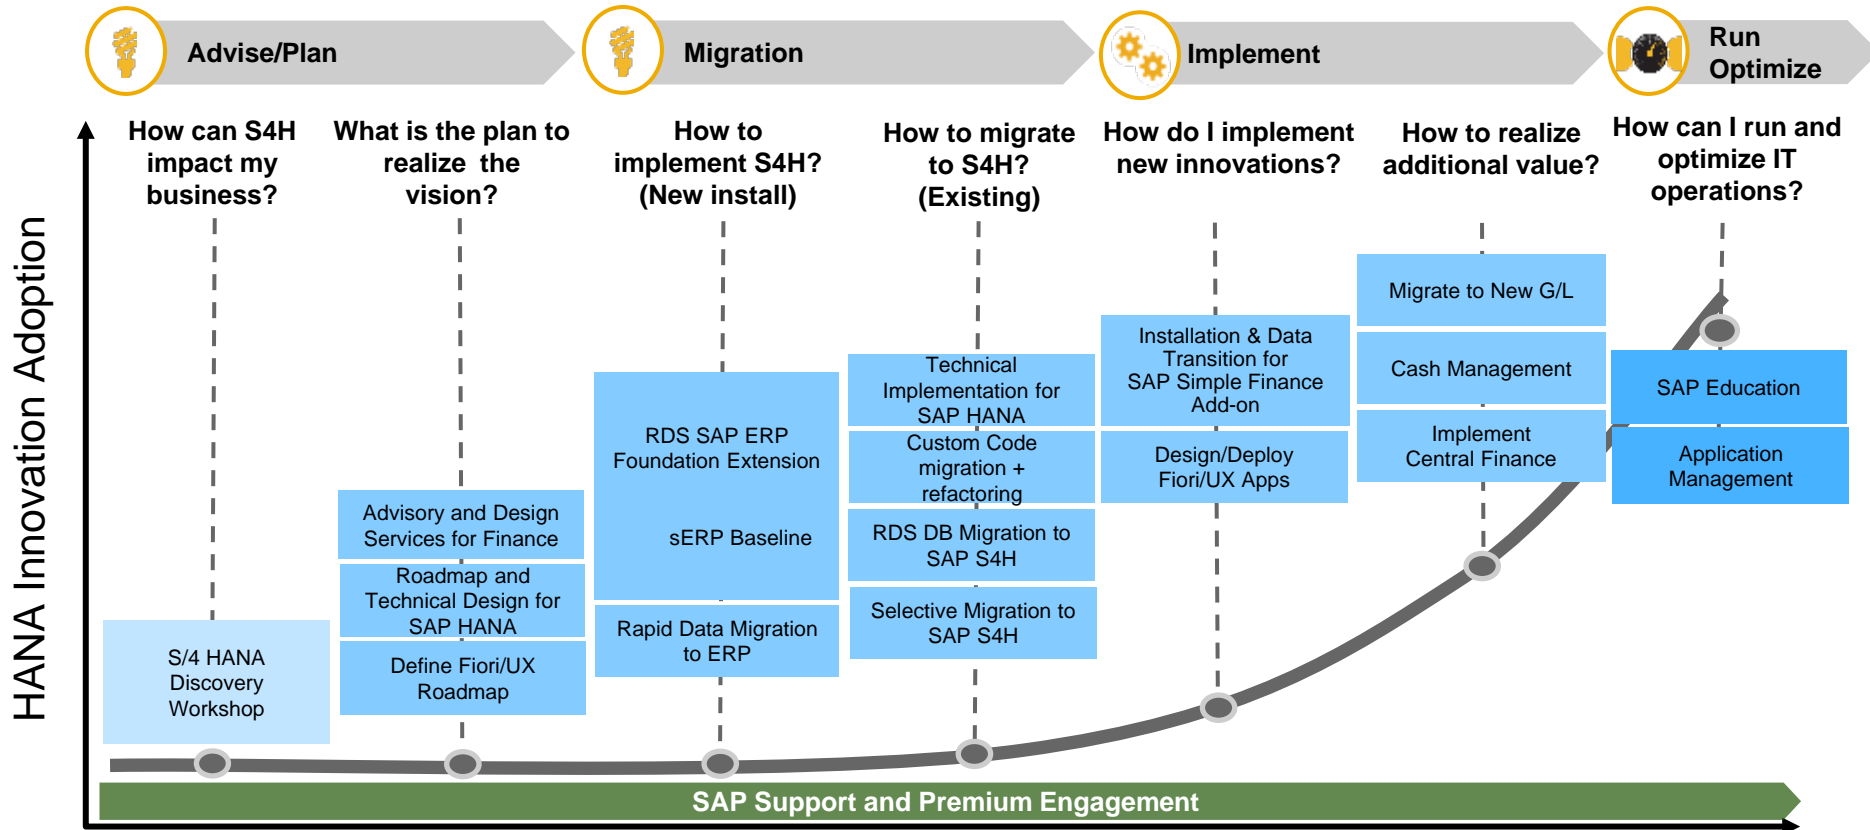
Advise/Plan

Migration

Implement

Run Optimize

HANA Innovation Adoption

How can S4H impact my business?

What is the plan to realize the vision?

How to implement S4H? (New install)

How to migrate to S4H? (Existing)

How do I implement new innovations?

How to realize additional value?

How can I run and optimize IT operations?

S/4 HANA Discovery Workshop

Advisory and Design Services for Finance

Roadmap and Technical Design for SAP HANA

Define Fiori/UX Roadmap

RDS SAP ERP Foundation Extension

sERP Baseline

Rapid Data Migration to ERP

Technical Implementation for SAP HANA

Custom Code migration + refactoring

RDS DB Migration to SAP S4H

Selective Migration to SAP S4H

Installation & Data Transition for SAP Simple Finance Add-on

Design/Deploy Fiori/UX Apps

Migrate to New G/L

Cash Management

Implement Central Finance

SAP Education

Application Management

SAP Support and Premium Engagement